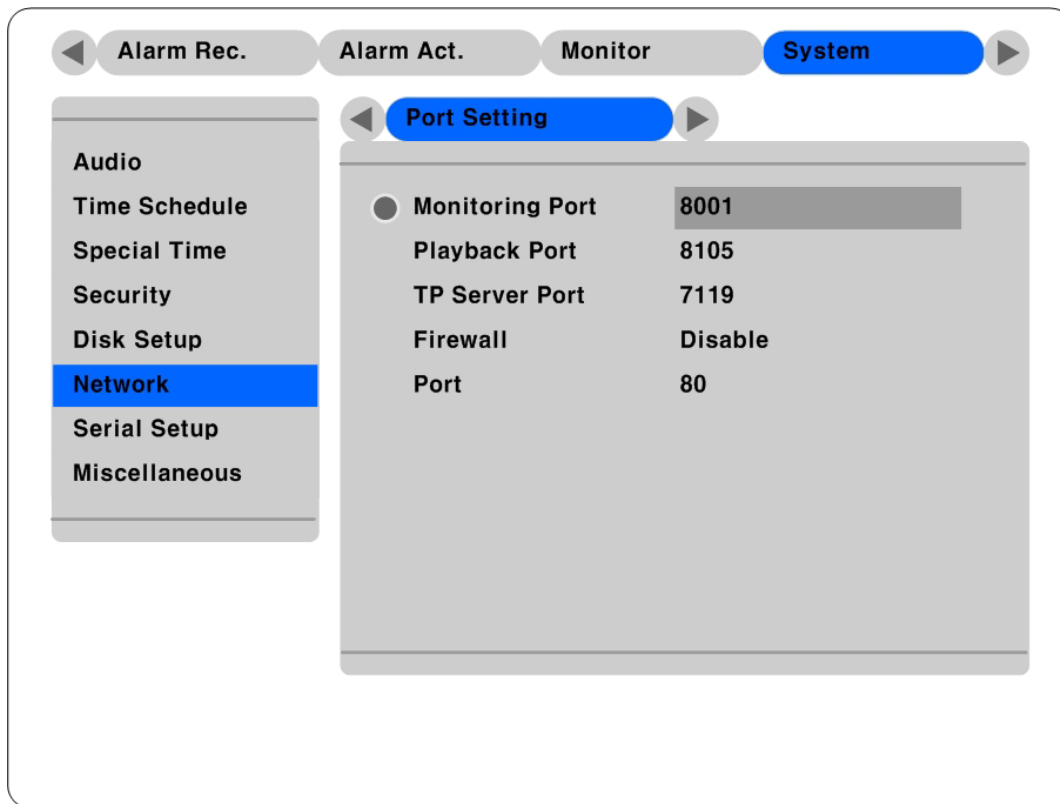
Alarm Rec. Alarm Act. Monitor System

Port Setting

Audio
Time Schedule
Special Time
Security
Disk Setup
Network
Serial Setup
Miscellaneous

| | |
|---|---|
| Monitoring Port | 8001 |
| Playback Port | 8105 |
| TP Server Port | 7119 |
| Firewall | Disable |
| Port | 80 |